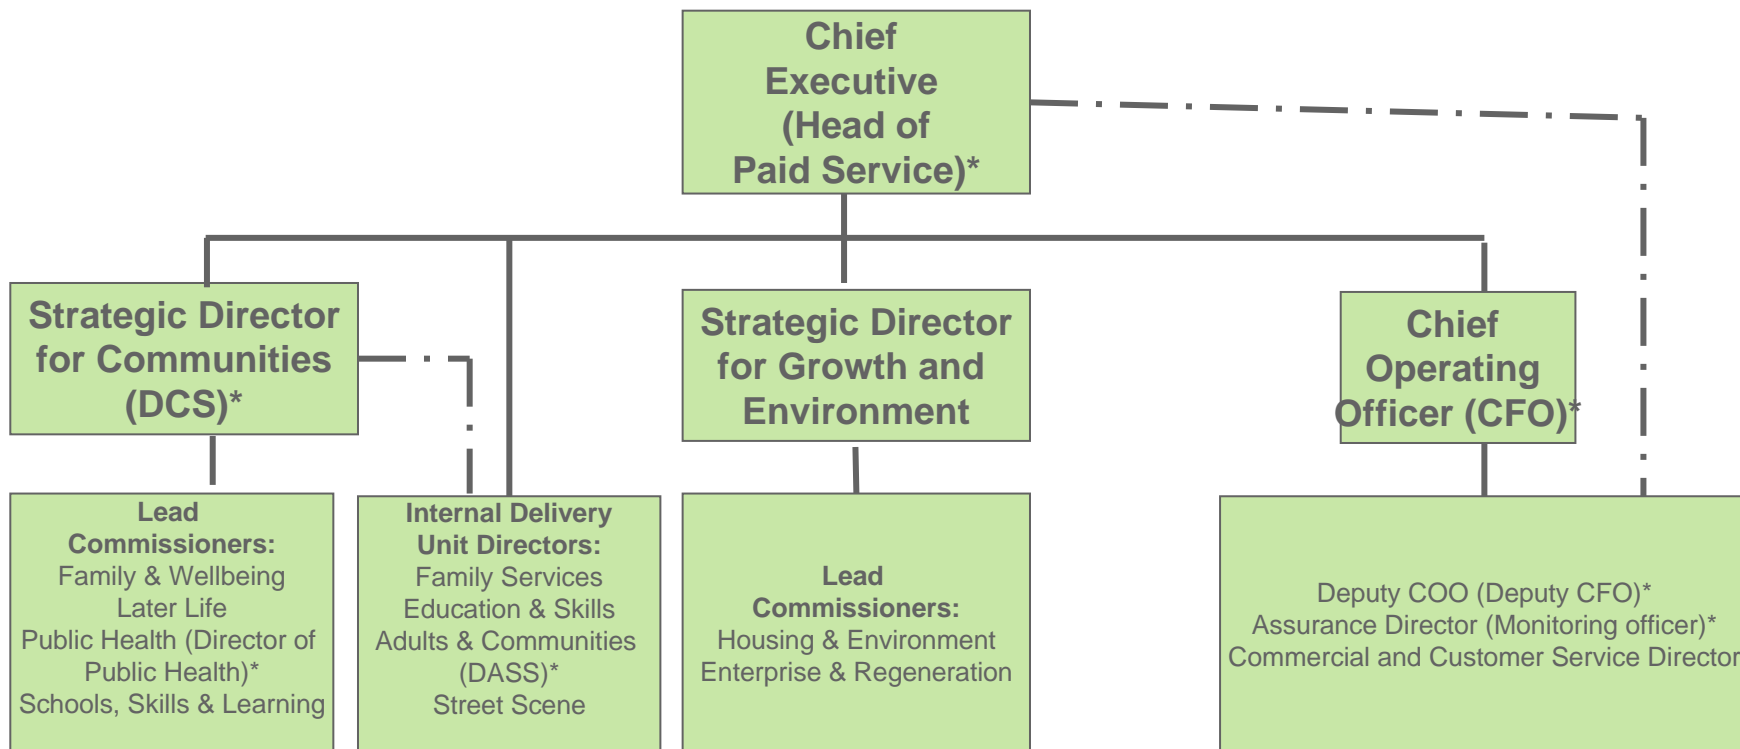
Chief Executive (Head of Paid Service)*

Strategic Director for Communities (DCS)*

Strategic Director for Growth and Environment

Chief Operating Officer (CFO)*

Lead Commissioners:
Family & Wellbeing
Later Life
Public Health (Director of Public Health)*
Schools, Skills & Learning

Internal Delivery Unit Directors:
Family Services
Education & Skills
Adults & Communities (DASS)*
Street Scene

Lead Commissioners:
Housing & Environment
Enterprise & Regeneration

Deputy COO (Deputy CFO)*
Assurance Director (Monitoring officer)*
Commercial and Customer Service Director